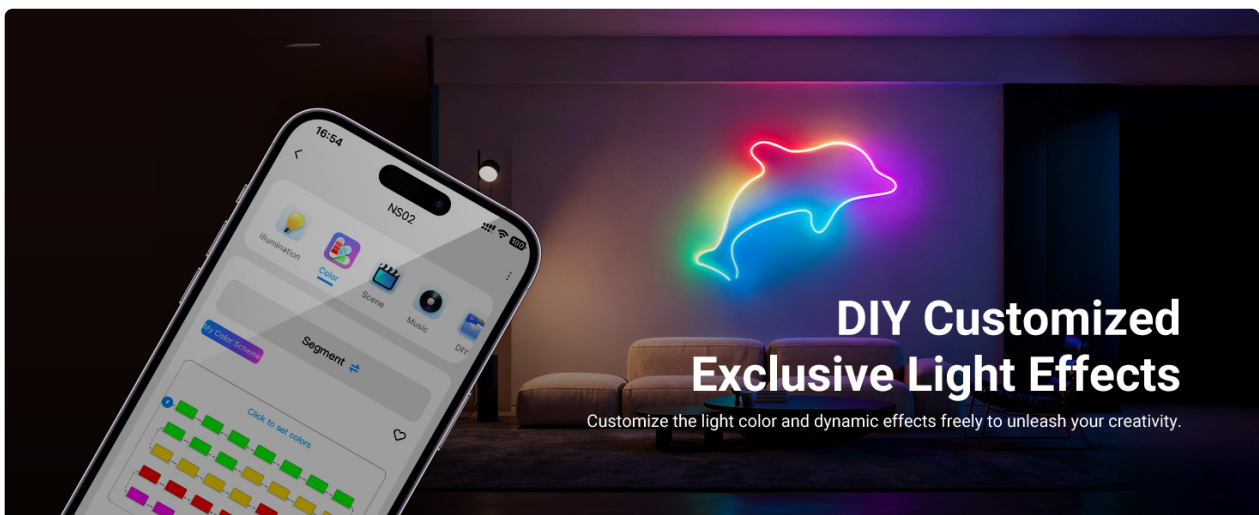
16:54

NS02

100

Illumination

Color

Scene

Music

DIY

My Color Scheme

Segment

Click to set colors

DIY Customized
Exclusive Light Effects

Customize the light color and dynamic effects freely to unleash your creativity.